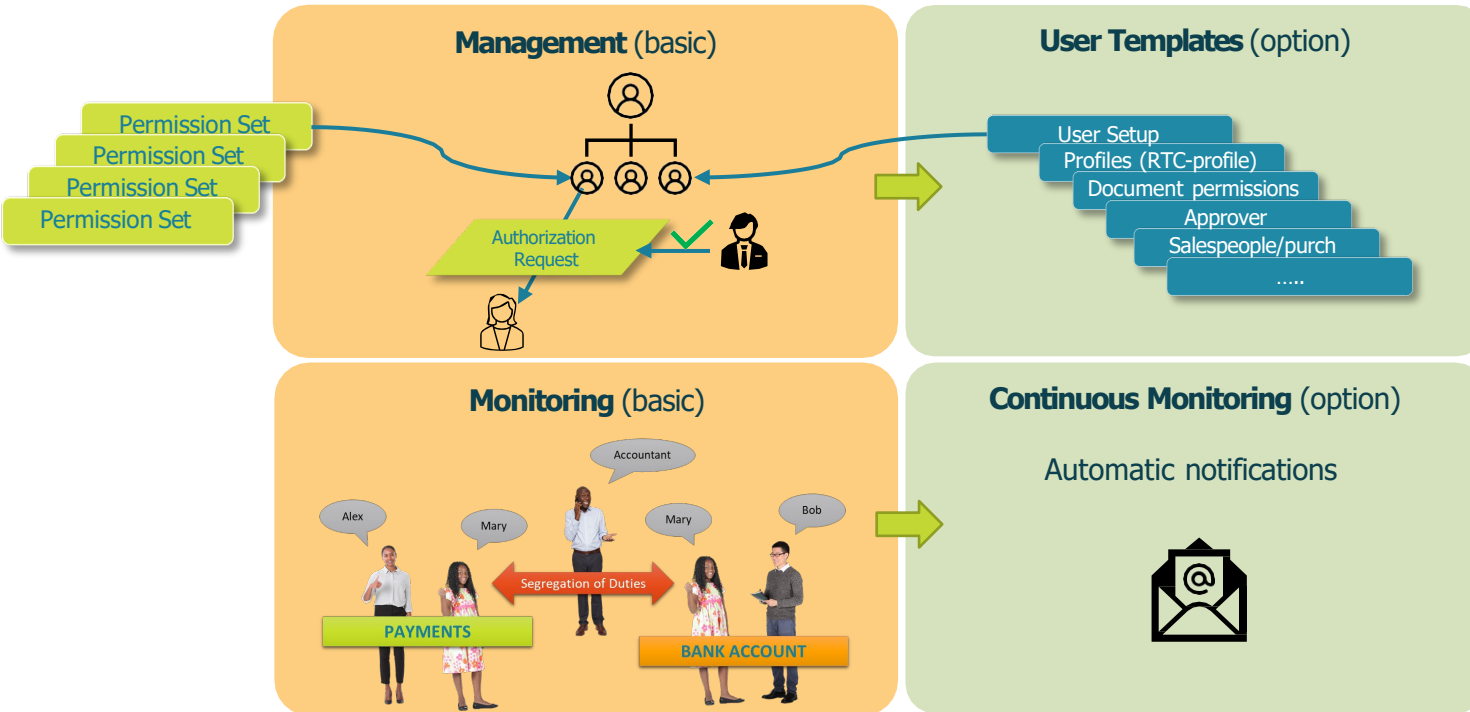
Management (basic)

Permission Set
Permission Set
Permission Set
Permission Set

Authorization Request

User Templates (option)

User Setup
Profiles (RTC-profile)
Document permissions
Approver
Salespeople/purch
.....

Monitoring (basic)

Accountant
Alex
Mary
Mary
Bob
Segregation of Duties
PAYMENTS
BANK ACCOUNT

Continuous Monitoring (option)

Automatic notifications